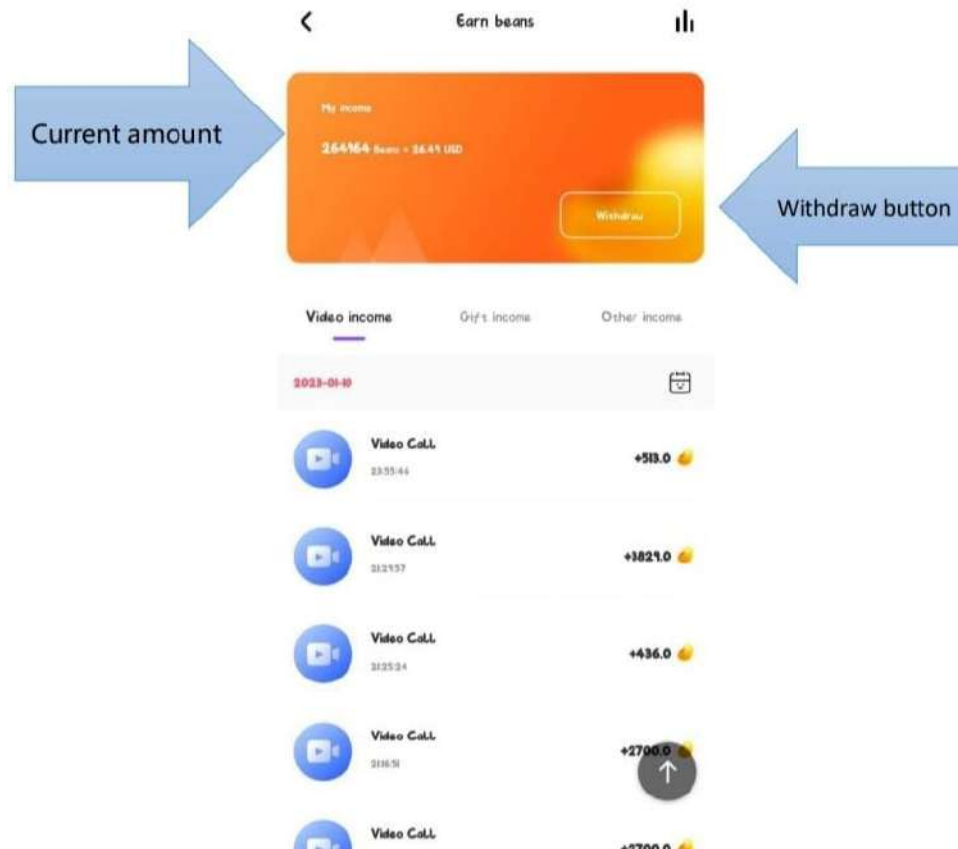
Earn beans

Current amount

My income

264164 Beans = $26.41 USD

Withdraw

Withdraw button

Video income Gifts income Other income

2023-01-10

Video Call
23:55:44
+513.0

Video Call
21:21:57
+3829.0

Video Call
21:25:24
+436.0

Video Call
21:16:51
+2700.0

Video Call
+2700.0